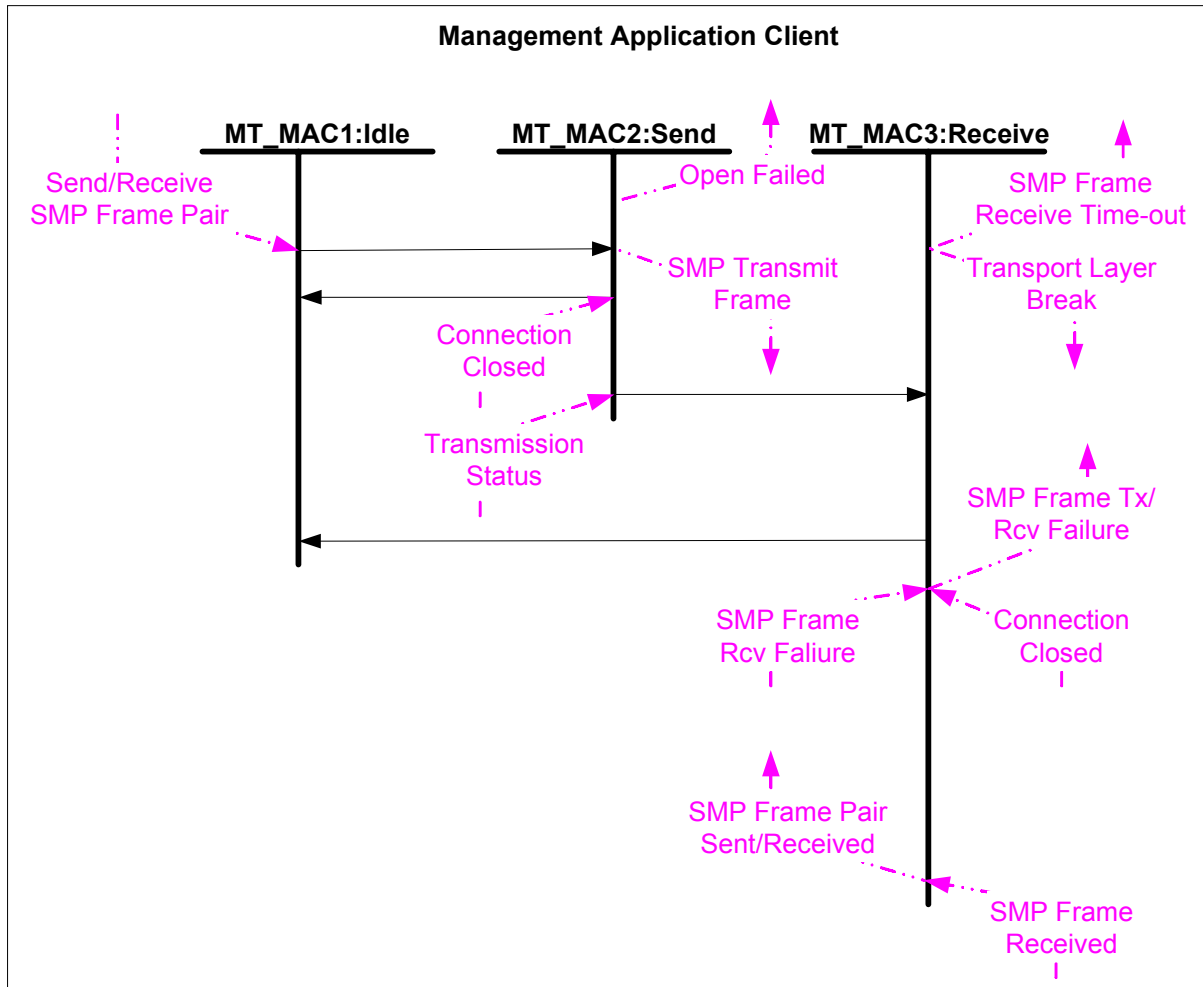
Management Application Client

MT_MAC1:Idle

MT_MAC2:Send

MT_MAC3:Receive

Send/Receive SMP Frame Pair

Open Failed

SMP Frame Receive Time-out

SMP Transmit Frame

Transport Layer Break

Connection Closed

Transmission Status

SMP Frame Tx/ Rcv Failure

SMP Frame Rcv Faliure

Connection Closed

SMP Frame Pair Sent/Received

SMP Frame Received